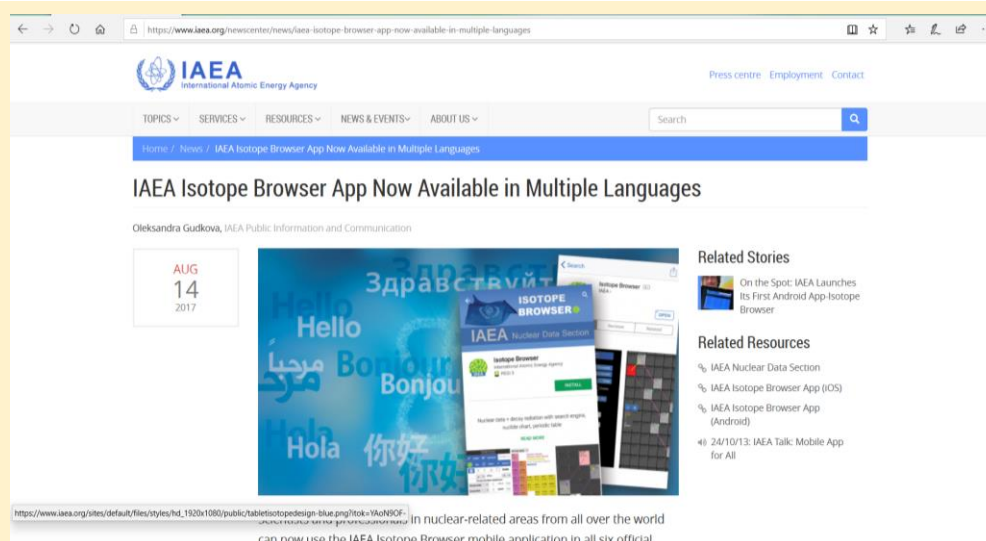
https://www.iaea.org/newscenter/news/iaea-isotope-browser-app-now-available-in-multiple-languages

IAEA
International Atomic Energy Agency

Press centre Employment Contact

TOPICS SERVICES RESOURCES NEWS & EVENTS ABOUT US

Search

Home / News / IAEA Isotope Browser App Now Available in Multiple Languages

IAEA Isotope Browser App Now Available in Multiple Languages

Oleksandra Gudkova, IAEA Public Information and Communication

AUG
14
2017

Здравствуйте
Hello
مرحبا
Bonjour
Bonjour
Hola
你好
你好

Search
ISOTOPE BROWSER
IAEA Nuclear Data Section
Isotope Browser
International Atomic Energy Agency
INSTALL
Nuclear data + decay radiation with search engine, nuclide chart, periodic table
READ MORE

Related Stories

On the Spot: IAEA Launches Its First Android App-Isotope Browser

Related Resources

IAEA Nuclear Data Section

IAEA Isotope Browser App (iOS)

IAEA Isotope Browser App (Android)

24/10/13: IAEA Talk: Mobile App for All

https://www.iaea.org/sites/default/files/styles/hd_1920x1080/public/tabletisotopedesign-blue.png?itok=YAoN9OF-

Scientists and professionals in nuclear-related areas from all over the world can now use the IAEA Isotope Browser mobile application in all six official